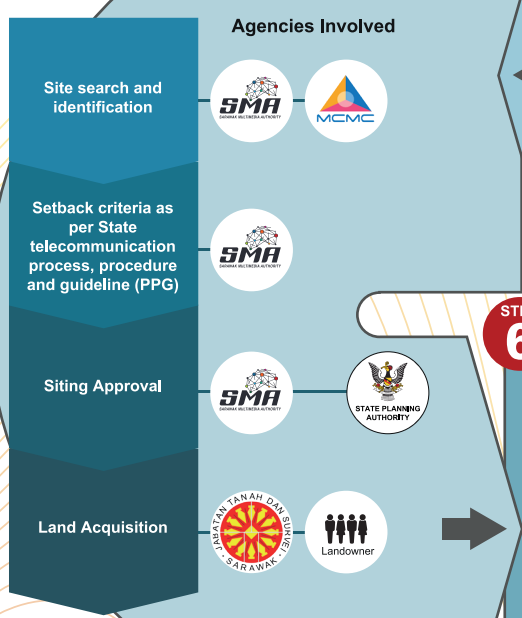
Agencies Involved

Site search and identification

SMA
SARAWAK MULTIMEDIA AUTHORITY

MCMC

Setback criteria as per State telecommunication process, procedure and guideline (PPG)

SMA
SARAWAK MULTIMEDIA AUTHORITY

Siting Approval

SMA
SARAWAK MULTIMEDIA AUTHORITY

STATE PLANNING AUTHORITY

Land Acquisition

JABATAN TANAH DAN SURVEI
SARAWAK

Landowner

ST
6